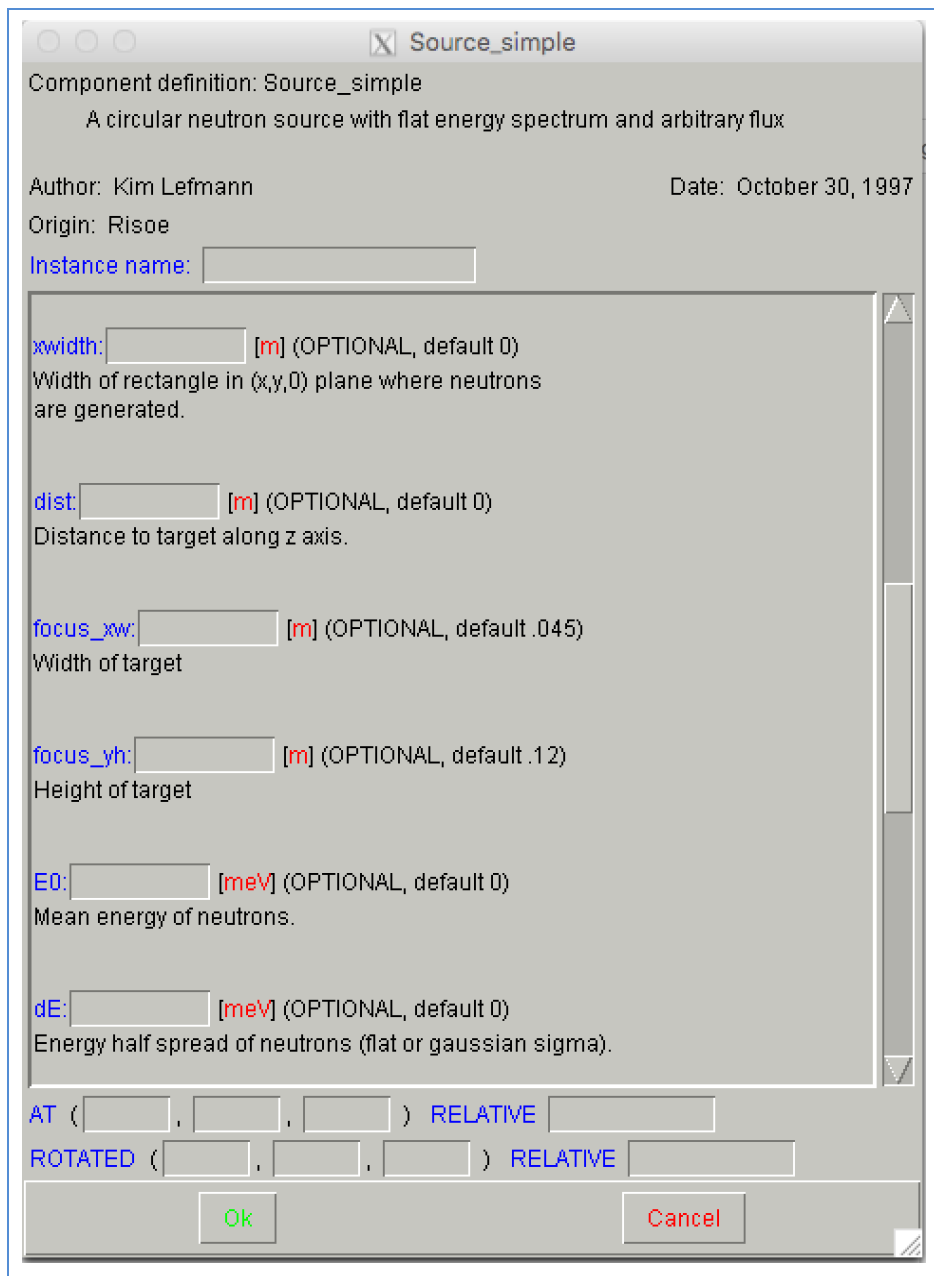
Source_simple

Component definition: Source_simple

A circular neutron source with flat energy spectrum and arbitrary flux

Author: Kim Lefmann

Date: October 30, 1997

Origin: Risoe

Instance name:

xwidth: [m] (OPTIONAL, default 0)
Width of rectangle in (x,y,0) plane where neutrons are generated.

dist: [m] (OPTIONAL, default 0)
Distance to target along z axis.

focus_xw: [m] (OPTIONAL, default .045)
Width of target

focus_yh: [m] (OPTIONAL, default .12)
Height of target

E0: [meV] (OPTIONAL, default 0)
Mean energy of neutrons.

dE: [meV] (OPTIONAL, default 0)
Energy half spread of neutrons (flat or gaussian sigma).

AT ( , , ) RELATIVE

ROTATED ( , , ) RELATIVE

Ok

Cancel